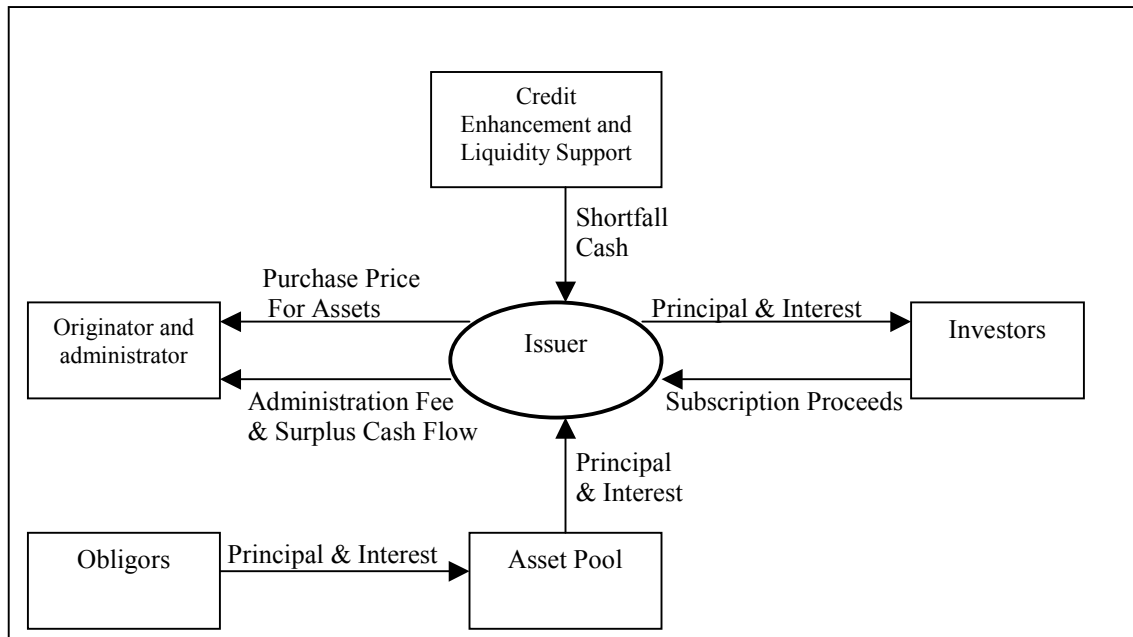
Credit Enhancement and Liquidity Support

Shortfall Cash

Purchase Price For Assets

Originator and administrator

Issuer

Principal & Interest

Investors

Administration Fee & Surplus Cash Flow

Subscription Proceeds

Principal & Interest

Obligors

Principal & Interest

Asset Pool